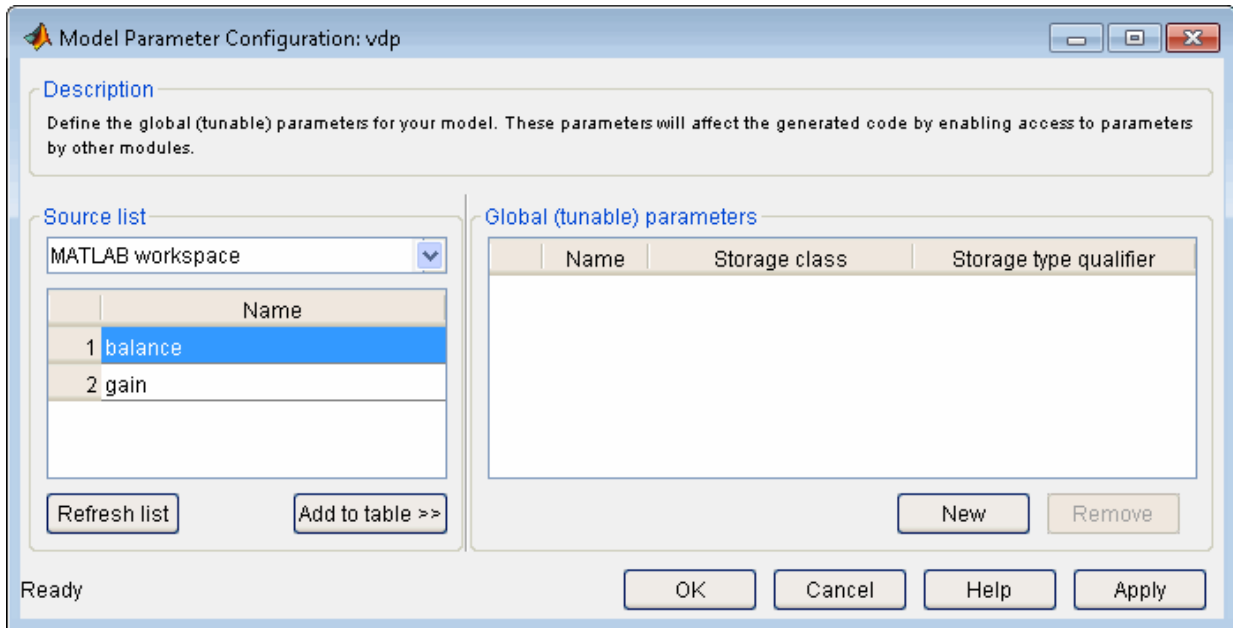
Model Parameter Configuration: vdp

Description

Define the global (tunable) parameters for your model. These parameters will affect the generated code by enabling access to parameters by other modules.

Source list

MATLAB workspace

| | Name |
|---|---|
| 1 | balance |
| 2 | gain |

Refresh list

Add to table >>

Global (tunable) parameters

| | Name | Storage class | Storage type qualifier |
|---|---|---|---|

New

Remove

Ready

OK

Cancel

Help

Apply